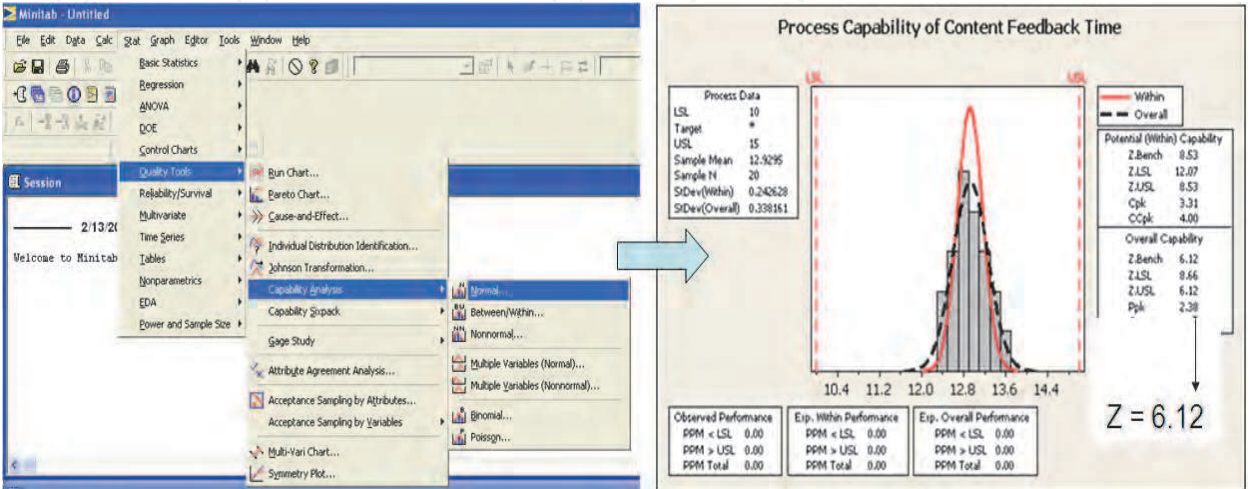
Minitab - Untitled

File Edit Data Calc Stat Graph Editor Tools Window Help

Basic Statistics
Regression
ANOVA
DOE
Control Charts
Quality Tools
Reliability/Survival
Multivariate
Time Series
Tables
Nonparametrics
EDA
Power and Sample Size

Session

2/13/20

Welcome to Minitab

Run Chart...
Pareto Chart...
Cause-and-Effect...
Individual Distribution Identification...
Johnson Transformation...
Capability Analysis
Capability Sixpack
Gage Study
Attribute Agreement Analysis...
Acceptance Sampling by Attributes...
Acceptance Sampling by Variables
Multi-Vari Chart...
Symmetry Plot...

Normal...
Between/Within...
Nonnormal...
Multiple Variables (Normal)...
Multiple Variables (Nonnormal)...
Binomial...
Poisson...

Process Capability of Content Feedback Time

LSL
USL

| Process Data | |
|---|---|
| LSL | 10 |
| Target | * |
| USL | 15 |
| Sample Mean | 12.9295 |
| Sample N | 20 |
| StDev(Within) | 0.242628 |
| StDev(Overall) | 0.338161 |

Within
Overall

| Potential (Within) Capability | |
|---|---|
| Z.Bench | 8.53 |
| Z.LSL | 12.07 |
| Z.USL | 8.53 |
| Cpk | 3.31 |
| CCpk | 4.00 |

| Overall Capability | |
|---|---|
| Z.Bench | 6.12 |
| Z.LSL | 8.66 |
| Z.USL | 6.12 |
| Ppk | 2.38 |

10.4 11.2 12.0 12.8 13.6 14.4

Z = 6.12

| Observed Performance | |
|---|---|
| PPM < LSL | 0.00 |
| PPM > USL | 0.00 |
| PPM Total | 0.00 |

| Exp. Within Performance | |
|---|---|
| PPM < LSL | 0.00 |
| PPM > USL | 0.00 |
| PPM Total | 0.00 |

| Exp. Overall Performance | |
|---|---|
| PPM < LSL | 0.00 |
| PPM > USL | 0.00 |
| PPM Total | 0.00 |